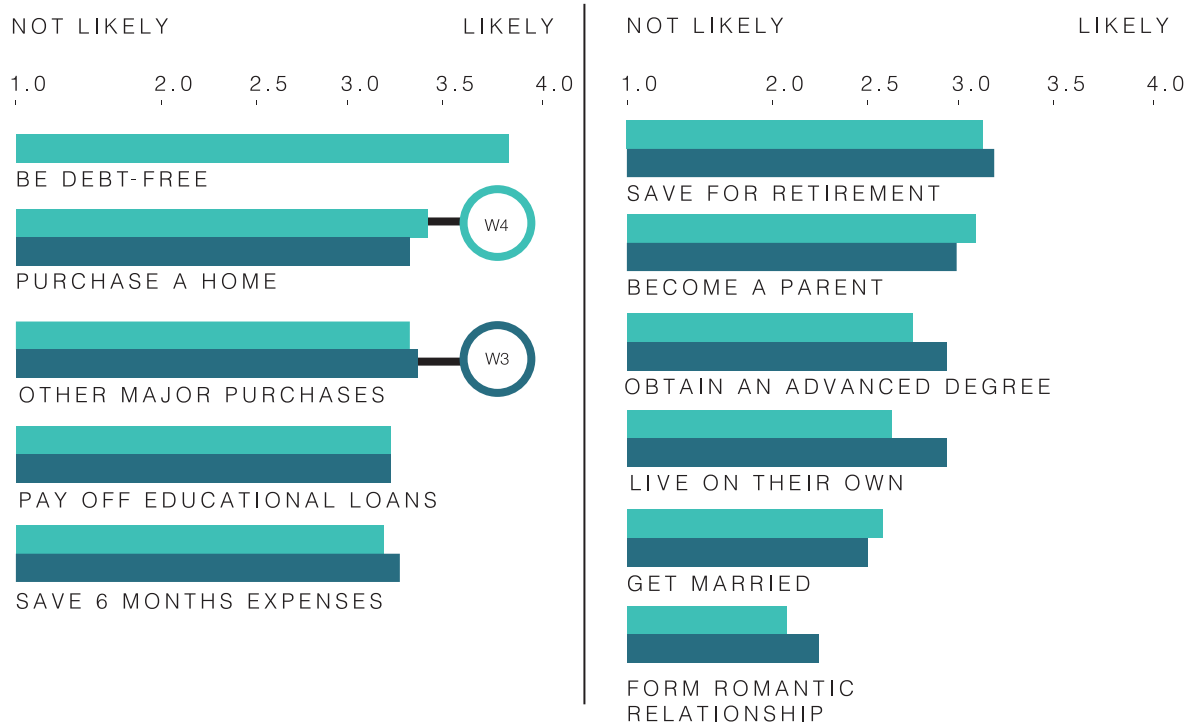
NOT LIKELY LIKELY

1.0 2.0 2.5 3.0 3.5 4.0

BE DEBT-FREE

W4

PURCHASE A HOME

W3

OTHER MAJOR PURCHASES

PAY OFF EDUCATIONAL LOANS

SAVE 6 MONTHS EXPENSES

NOT LIKELY LIKELY

1.0 2.0 2.5 3.0 3.5 4.0

SAVE FOR RETIREMENT

BECOME A PARENT

OBTAIN AN ADVANCED DEGREE

LIVE ON THEIR OWN

GET MARRIED

FORM ROMANTIC RELATIONSHIP